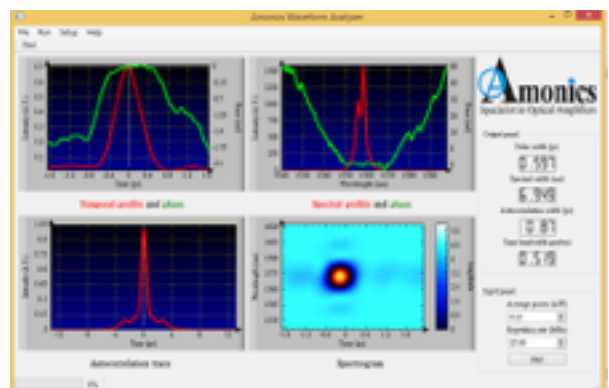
Amonics Waveform Analyzer

File Run Setup Help

Start

Temporal profile and phase

Spectral profile and phase

Autocorrelation trace

Spectrogram

Amonics
Specialist in Optical Amplifiers

Output panel

Pulse width (ps)

0.597

Spectral width (nm)

6.940

Autocorrelation width (ps)

0.87

Time-bandwidth product

0.518

Input panel

Average power (mW)

Repetition rate (MHz)

Start

0%